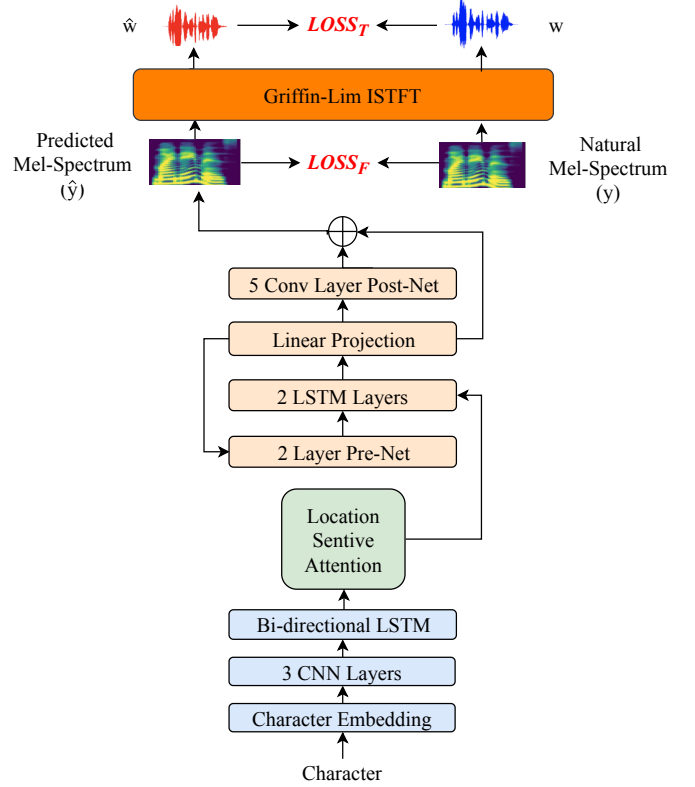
ŵ

$LOSS_T$

w

Griffin-Lim ISTFT

Predicted Mel-Spectrum (ŷ)

$LOSS_F$

Natural Mel-Spectrum (y)

5 Conv Layer Post-Net

Linear Projection

2 LSTM Layers

2 Layer Pre-Net

Location Sentive Attention

Bi-directional LSTM

3 CNN Layers

Character Embedding

Character